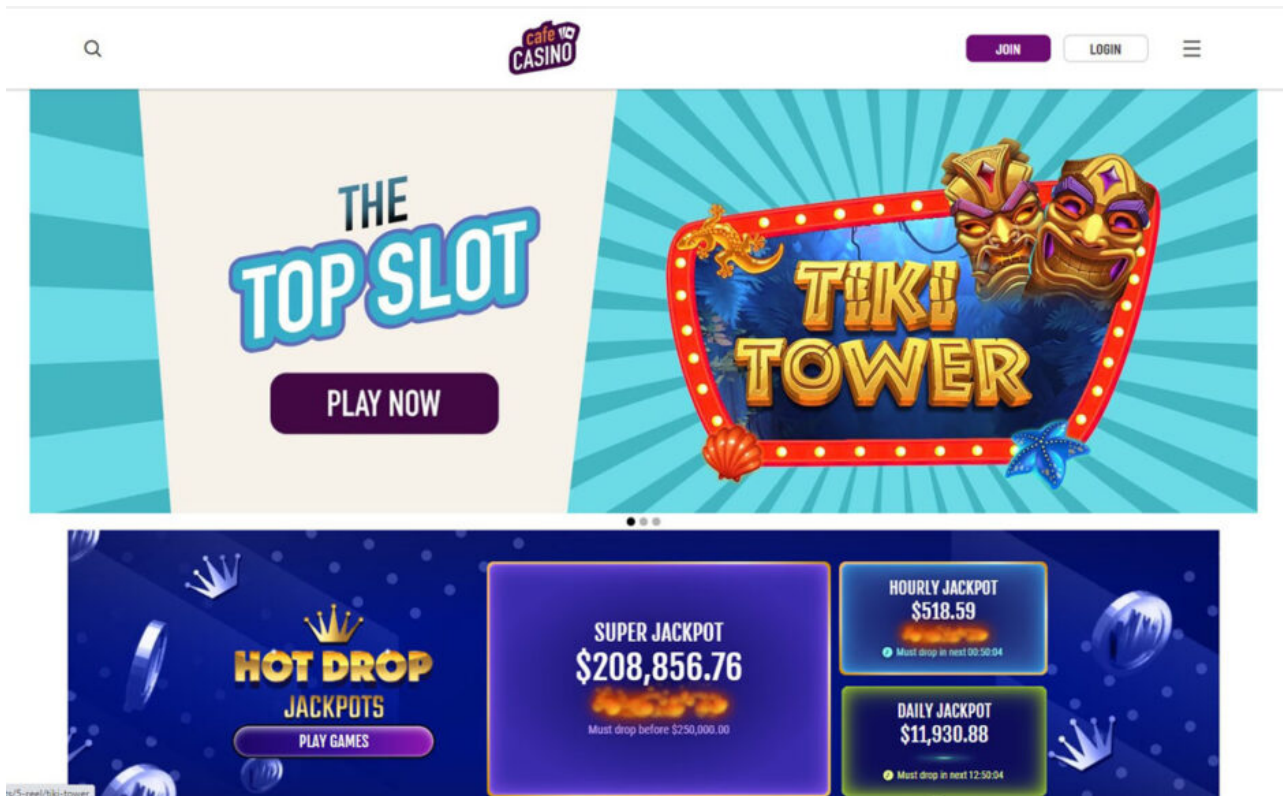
cafe CASINO

JOIN LOGIN

THE TOP SLOT

PLAY NOW

TIKI TOWER

HOT DROP JACKPOTS

PLAY GAMES

SUPER JACKPOT
$208,856.76
Must drop before $250,000.00

HOURLY JACKPOT
$518.59
Must drop in next 00:50:04

DAILY JACKPOT
$11,930.88
Must drop in next 12:50:04

s/5-reel/tiki-tower